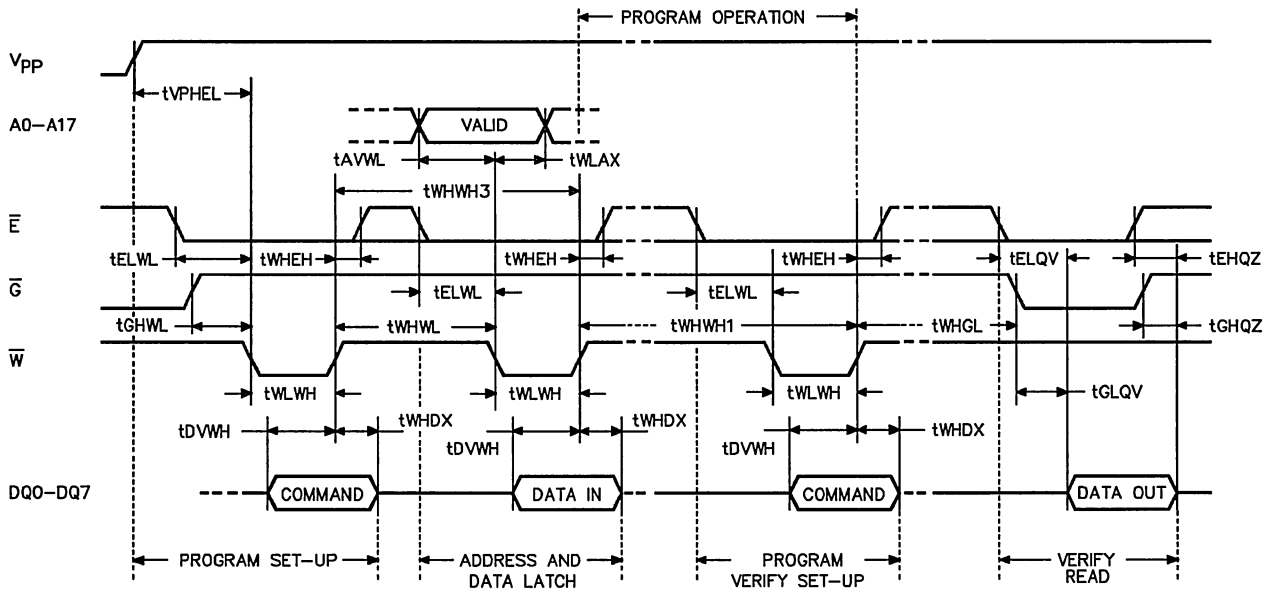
PROGRAM OPERATION

$V_{PP}$

tVPHEL

A0–A17

VALID

tAVWL

tWLAX

tWHWH3

$\overline{E}$

tELWL

tWHEH

tWHEH

tWHEH

tELQV

tEHQZ

$\overline{G}$

tELWL

tELWL

tGHWL

tWHWL

tWHWH1

tWHGL

tGHQZ

$\overline{W}$

tWLWH

tWLWH

tWLWH

tGLQV

tDVWH

tWHDX

tDVWH

tWHDX

tDVWH

tWHDX

DQ0–DQ7

COMMAND

DATA IN

COMMAND

DATA OUT

PROGRAM SET-UP

ADDRESS AND DATA LATCH

PROGRAM VERIFY SET-UP

VERIFY READ